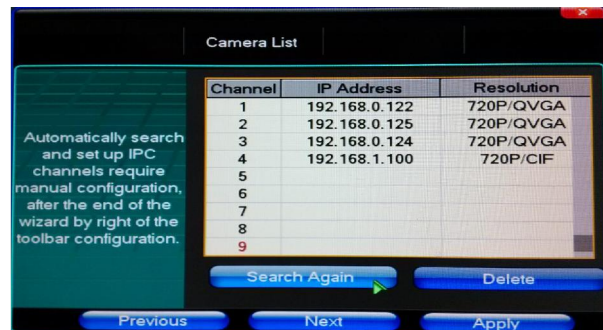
Camera List

Automatically search and set up IPC channels require manual configuration, after the end of the wizard by right of the toolbar configuration.

| Channel | IP Address | Resolution |
|---|---|---|
| 1 | 192.168.0.122 | 720P/QVGA |
| 2 | 192.168.0.125 | 720P/QVGA |
| 3 | 192.168.0.124 | 720P/QVGA |
| 4 | 192.168.1.100 | 720P/CIF |
| 5 | | |
| 6 | | |
| 7 | | |
| 8 | | |
| 9 | | |

Search Again
Delete
Previous
Next
Apply